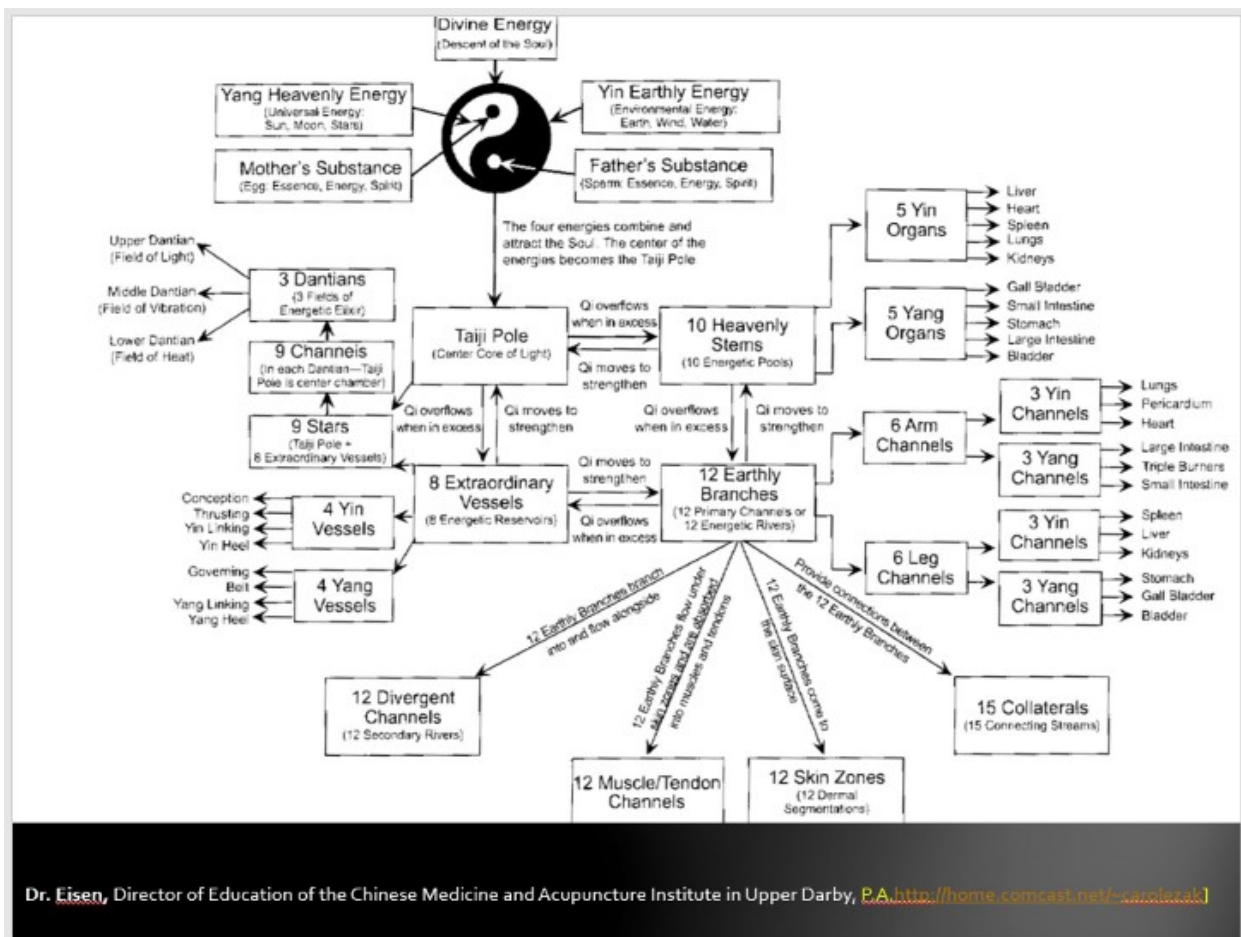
Divine Energy
(Descent of the Soul)

Yang Heavenly Energy
(Universal Energy: Sun, Moon, Stars)

Yin Earthly Energy
(Environmental Energy: Earth, Wind, Water)

Mother's Substance
(Egg: Essence, Energy, Spirit)

Father's Substance
(Sperm: Essence, Energy, Spirit)

The four energies combine and attract the Soul. The center of the energies becomes the Taiji Pole

Upper Dantian (Field of Light)
Middle Dantian (Field of Vibration)
Lower Dantian (Field of Heat)

3 Dantians
(3 Fields of Energetic Elixir)

9 Channels
(In each Dantian—Taiji Pole is center chamber)

9 Stars
(Taiji Pole + 8 Extraordinary Vessels)

Taiji Pole
(Center Core of Light)

Qi overflows when in excess
Qi moves to strengthen

10 Heavenly Stems
(10 Energetic Pools)

5 Yin Organs
Liver
Heart
Spleen
Lungs
Kidneys

5 Yang Organs
Gall Bladder
Small Intestine
Stomach
Large Intestine
Bladder

Qi overflows when in excess
Qi moves to strengthen
Qi overflows when in excess
Qi moves to strengthen

6 Arm Channels
3 Yin Channels
Lungs
Pericardium
Heart
3 Yang Channels
Large Intestine
Triple Burners
Small Intestine

8 Extraordinary Vessels
(8 Energetic Reservoirs)

Qi moves to strengthen
Qi overflows when in excess

12 Earthly Branches
(12 Primary Channels or 12 Energetic Rivers)

Conception
Thrusting
Yin Linking
Yin Heel
4 Yin Vessels

Governing
Belt
Yang Linking
Yang Heel
4 Yang Vessels

6 Leg Channels
3 Yin Channels
Spleen
Liver
Kidneys
3 Yang Channels
Stomach
Gall Bladder
Bladder

12 Earthly Branches branch into and flow alongside
12 Earthly Branches flow under skin zones and are absorbed into muscles and tendons
12 Earthly Branches come to the skin surface
Provide connections between the 12 Earthly Branches

12 Divergent Channels
(12 Secondary Rivers)

12 Muscle/Tendon Channels

12 Skin Zones
(12 Dermal Segmentations)

15 Collaterals
(15 Connecting Streams)

Dr. Eisen, Director of Education of the Chinese Medicine and Acupuncture Institute in Upper Darby, P.A.http://home.comcast.net/~carolezak]